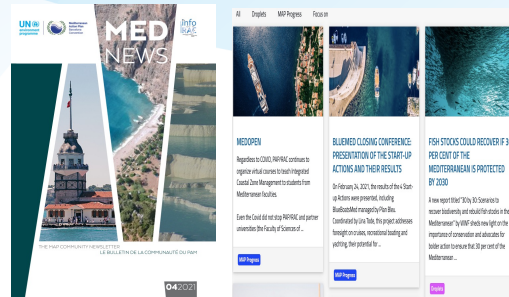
UN environment programme

Mediterranean Action Plan Barcelona Convention

MED NEWS

info RAC

THE MAP COMMUNITY NEWSLETTER
LE BULLETIN DE LA COMMUNAUTÉ DU PAM

04 2021

All Droplets MAP Progress Focus on

MEDOPEN

Regardless to COVID, PAP/RAC continues to organize virtual courses to teach Integrated Coastal Zone Management to students from Mediterranean faculties.

Even the Covid did not stop PAP/RAC and partner universities (the Faculty of Sciences of ...

MAP Progress

BLUEMED CLOSING CONFERENCE: PRESENTATION OF THE START-UP ACTIONS AND THEIR RESULTS

On February 24, 2021, the results of the 4 Start-up Actions were presented, including BlueBoostMed managed by Plan Bleu. Coordinated by Una Tiide, this project addresses foresight on cruises, recreational boating and yachting, their potential for ...

MAP Progress

FISH STOCKS COULD RECOVER IF 3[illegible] PER CENT OF THE MEDITERRANEAN IS PROTECTED BY 2030

A new report titled "30 by 30: Scenarios to recover biodiversity and rebuild fish stocks in the Mediterranean" by WWF sheds new light on the importance of conservation and advocates for bolder action to ensure that 30 per cent of the Mediterranean ...

Droplets